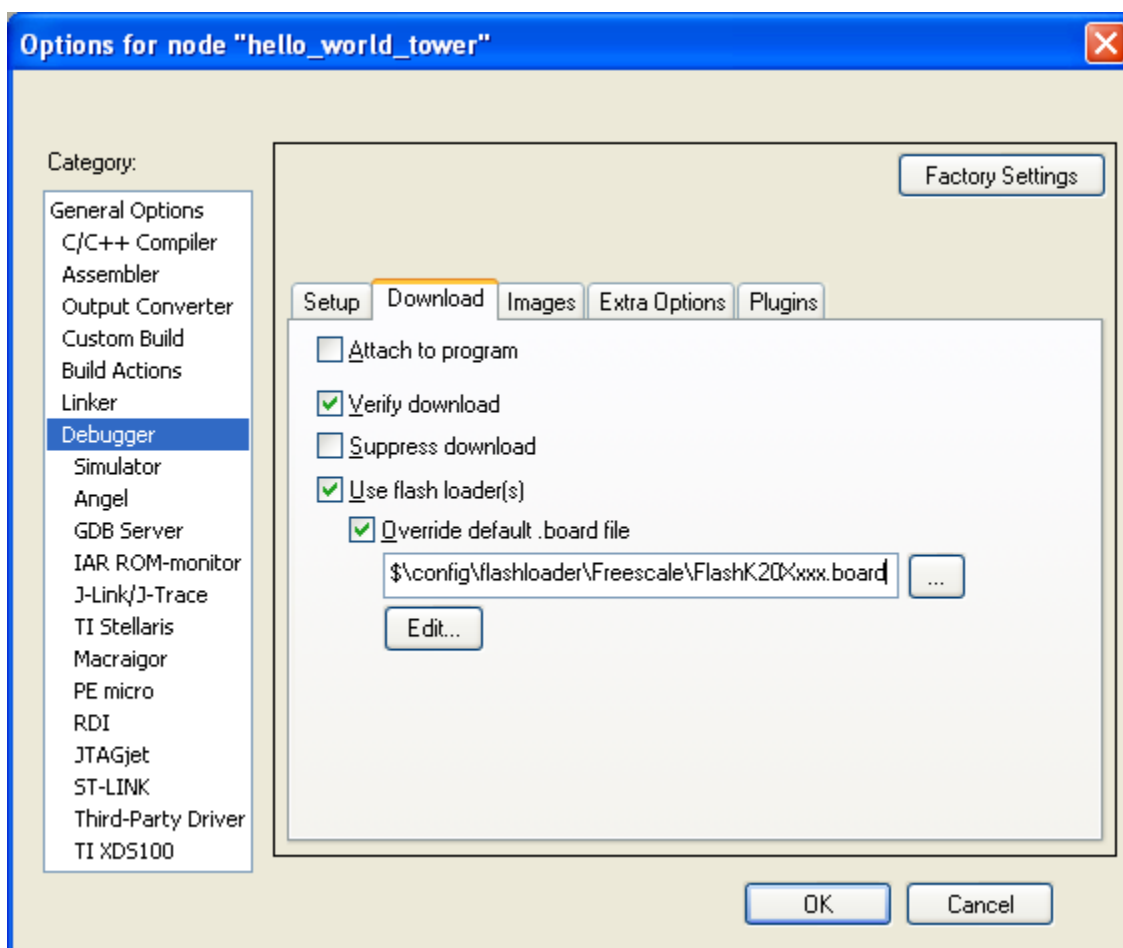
Options for node "hello_world_tower"

Category:

General Options
C/C++ Compiler
Assembler
Output Converter
Custom Build
Build Actions
Linker
Debugger
Simulator
Angel
GDB Server
IAR ROM-monitor
J-Link/J-Trace
TI Stellaris
Macraigor
PE micro
RDI
JTAGjet
ST-LINK
Third-Party Driver
TI XDS100

Factory Settings

Setup | Download | Images | Extra Options | Plugins

Attach to program

Verify download

Suppress download

Use flash loader(s)

Override default .board file

$\config\flashloader\Freescale\FlashK20Xxxx.board

...

Edit...

OK

Cancel